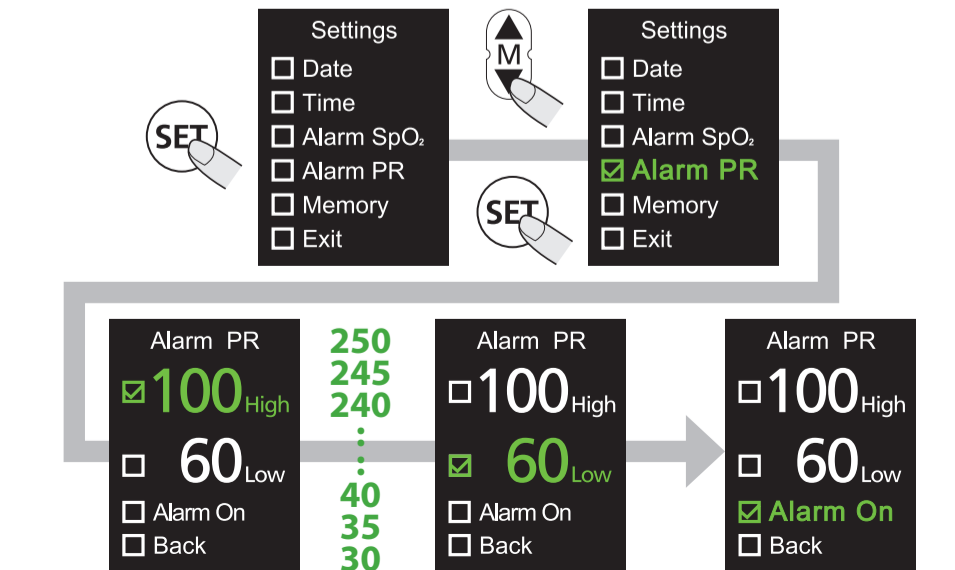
SET

Settings
☐ Date
☐ Time
☐ Alarm $SpO_2$
☐ Alarm PR
☐ Memory
☐ Exit

M

SET

Settings
☐ Date
☐ Time
☐ Alarm $SpO_2$
☑ Alarm PR
☐ Memory
☐ Exit

Alarm PR
☑ 100 High
☐ 60 Low
☐ Alarm On
☐ Back

250
245
240
⋮
40
35
30

Alarm PR
☐ 100 High
☑ 60 Low
☐ Alarm On
☐ Back

Alarm PR
☐ 100 High
☐ 60 Low
☑ Alarm On
☐ Back